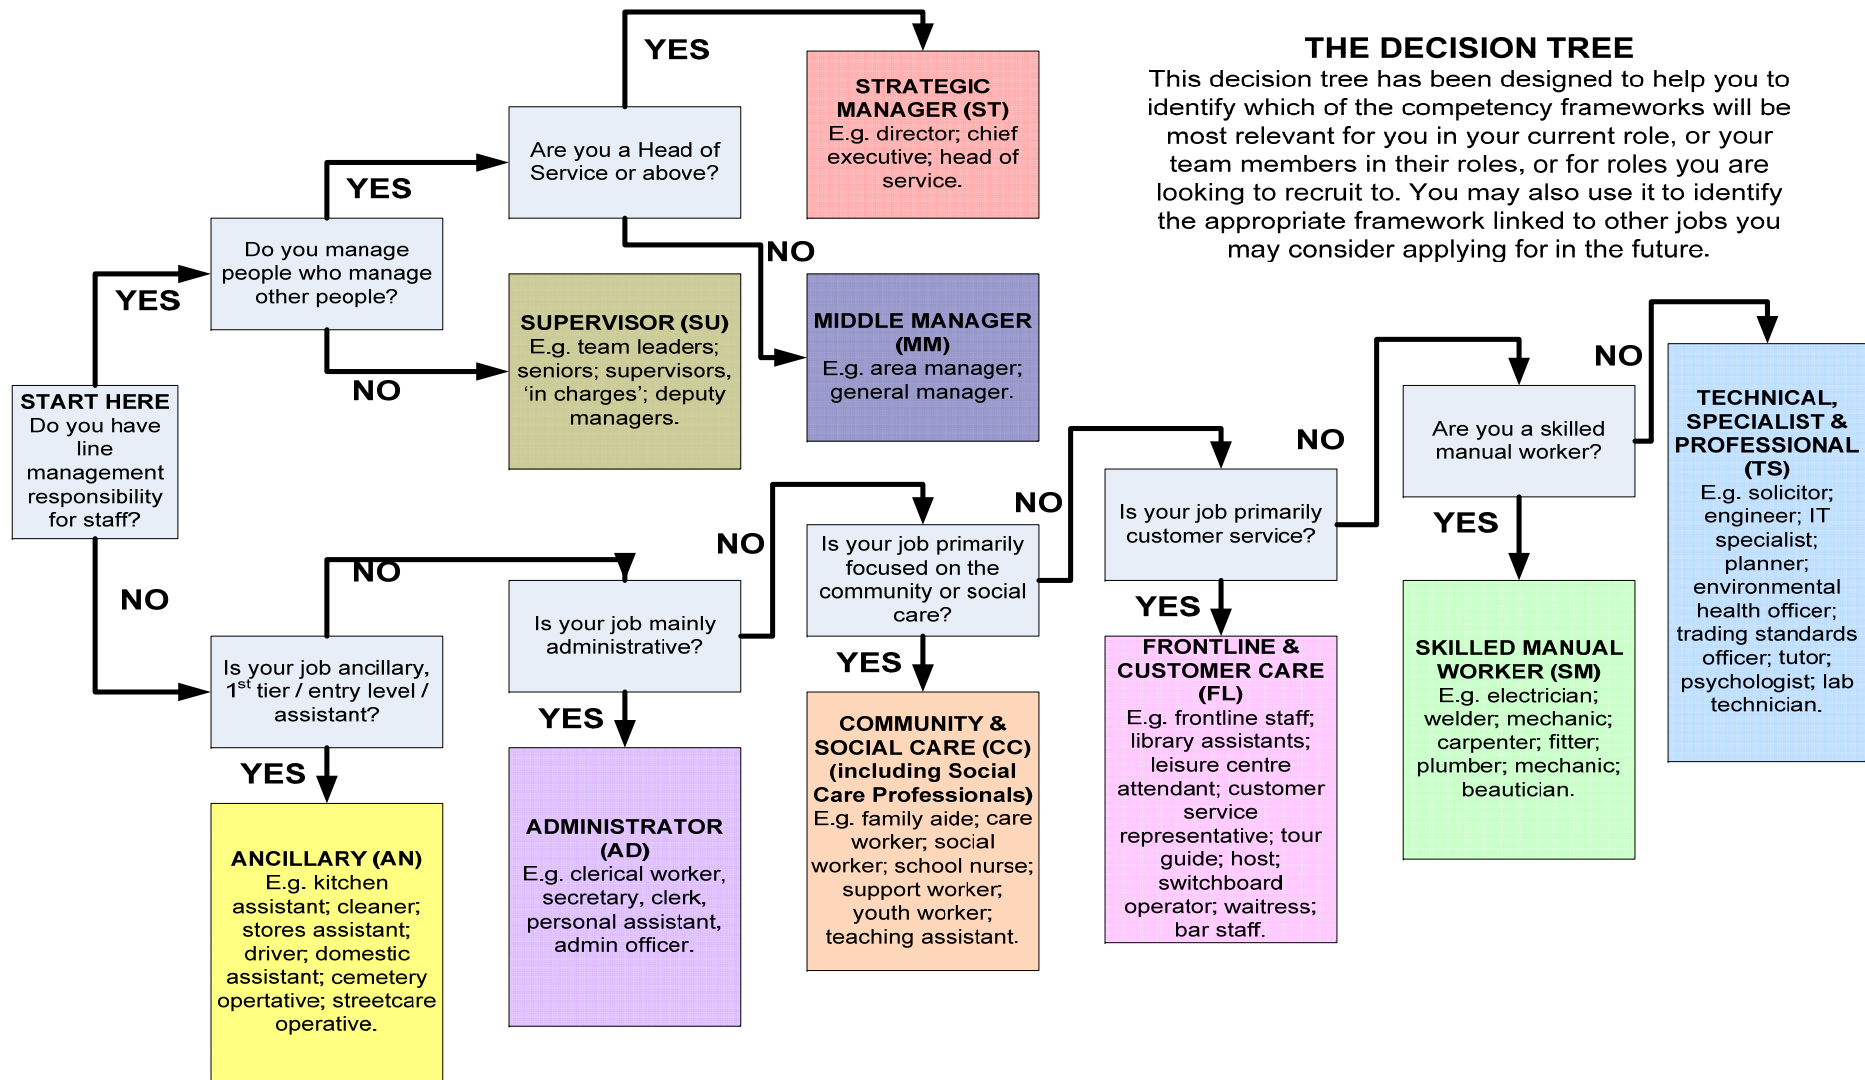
THE DECISION TREE

This decision tree has been designed to help you to identify which of the competency frameworks will be most relevant for you in your current role, or your team members in their roles, or for roles you are looking to recruit to. You may also use it to identify the appropriate framework linked to other jobs you may consider applying for in the future.

START HERE
Do you have line management responsibility for staff?

YES

Do you manage people who manage other people?

YES

Are you a Head of Service or above?

YES

STRATEGIC MANAGER (ST)
E.g. director; chief executive; head of service.

NO

MIDDLE MANAGER (MM)
E.g. area manager; general manager.

NO

SUPERVISOR (SU)
E.g. team leaders; seniors; supervisors, 'in charges'; deputy managers.

NO

Is your job ancillary, 1$^{st}$ tier / entry level / assistant?

YES

ANCILLARY (AN)
E.g. kitchen assistant; cleaner; stores assistant; driver; domestic assistant; cemetery opertative; streetcare operative.

NO

Is your job mainly administrative?

YES

ADMINISTRATOR (AD)
E.g. clerical worker, secretary, clerk, personal assistant, admin officer.

NO

Is your job primarily focused on the community or social care?

YES

COMMUNITY & SOCIAL CARE (CC) (including Social Care Professionals)
E.g. family aide; care worker; social worker; school nurse; support worker; youth worker; teaching assistant.

NO

Is your job primarily customer service?

YES

FRONTLINE & CUSTOMER CARE (FL)
E.g. frontline staff; library assistants; leisure centre attendant; customer service representative; tour guide; host; switchboard operator; waitress; bar staff.

NO

Are you a skilled manual worker?

YES

SKILLED MANUAL WORKER (SM)
E.g. electrician; welder; mechanic; carpenter; fitter; plumber; mechanic; beautician.

NO

TECHNICAL, SPECIALIST & PROFESSIONAL (TS)
E.g. solicitor; engineer; IT specialist; planner; environmental health officer; trading standards officer; tutor; psychologist; lab technician.